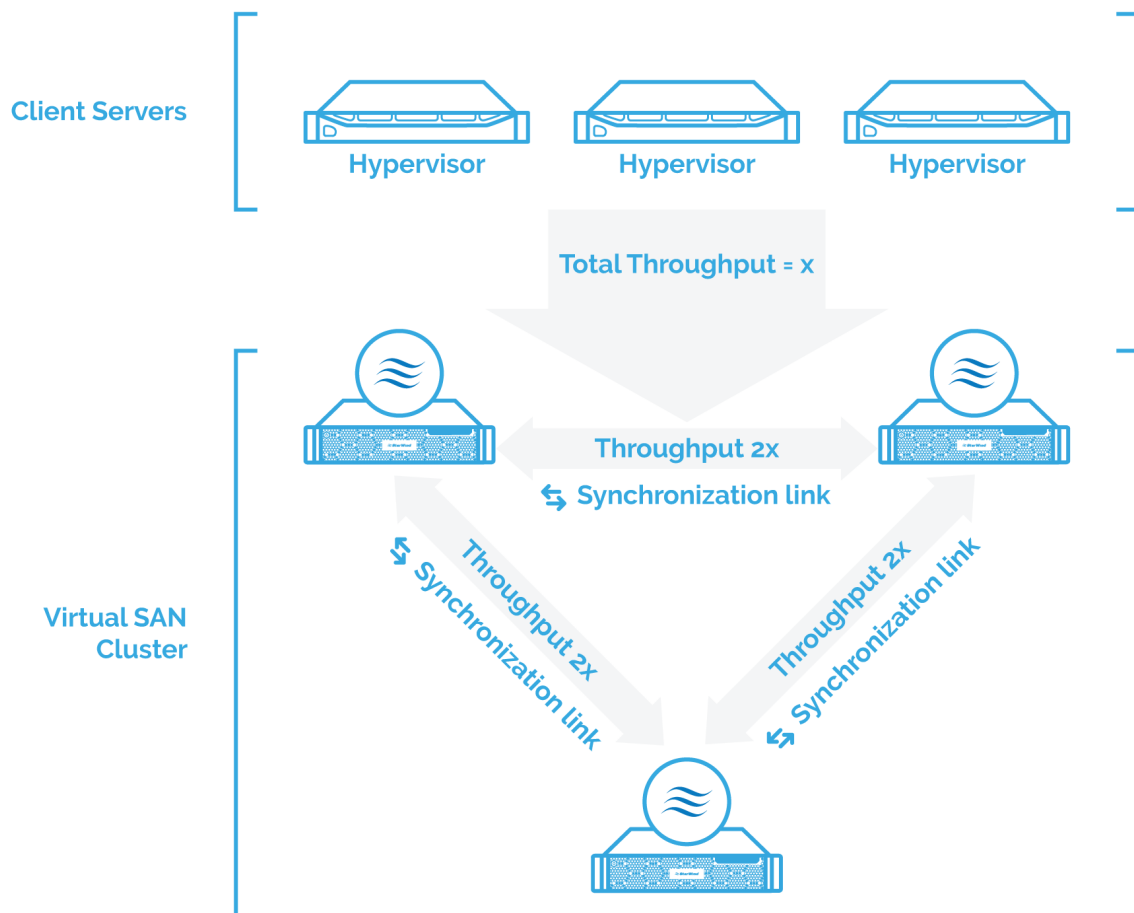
Client Servers

Hypervisor

Hypervisor

Hypervisor

Total Throughput = x

Virtual SAN Cluster

Throughput 2x

Synchronization link

Throughput 2x

Synchronization link

Throughput 2x

Synchronization link